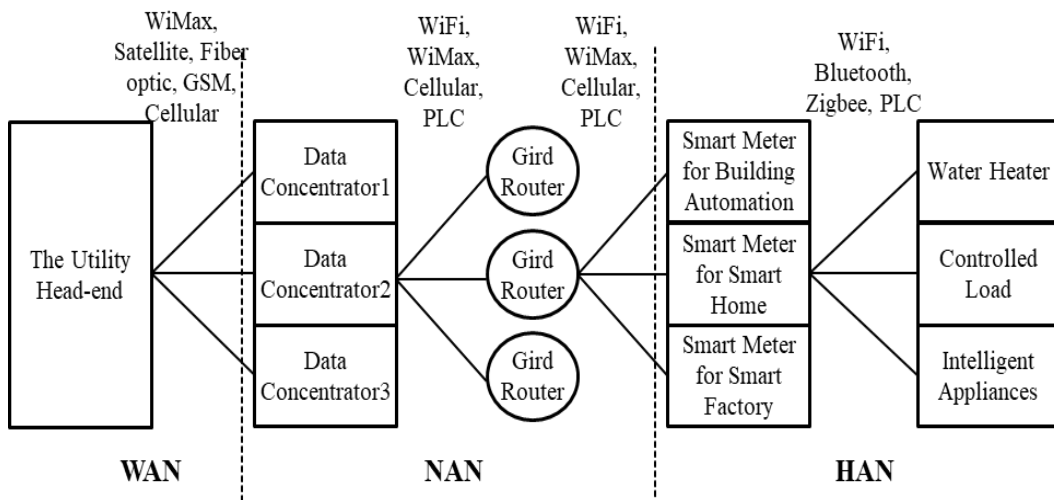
WiMax, Satellite, Fiber optic, GSM, Cellular

WiFi, WiMax, Cellular, PLC

WiFi, WiMax, Cellular, PLC

WiFi, Bluetooth, Zigbee, PLC

The Utility Head-end

Data Concentrator1

Data Concentrator2

Data Concentrator3

Gird Router

Gird Router

Gird Router

Smart Meter for Building Automation

Smart Meter for Smart Home

Smart Meter for Smart Factory

Water Heater

Controlled Load

Intelligent Appliances

WAN

NAN

HAN